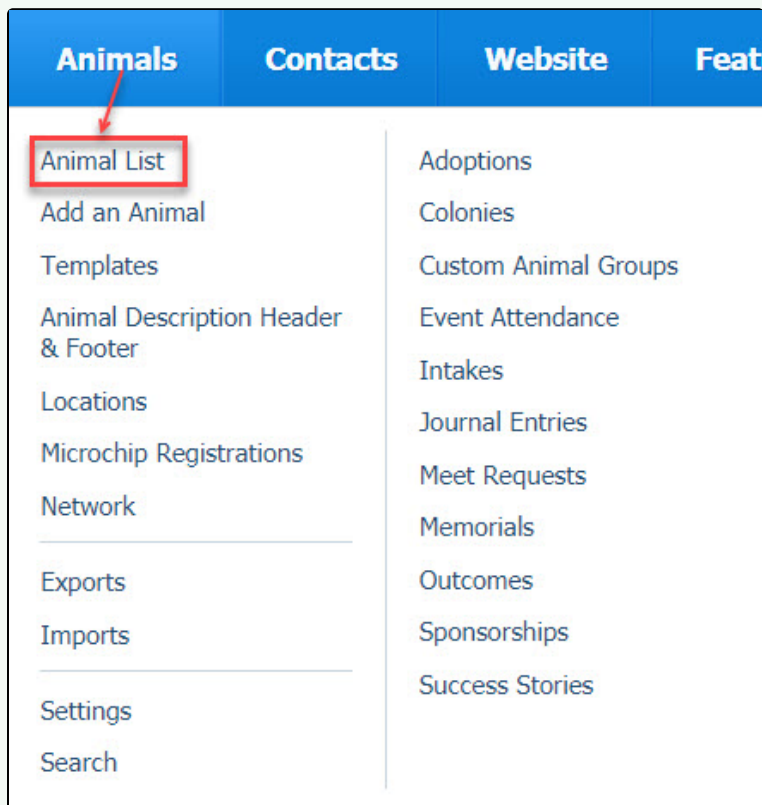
Animals Contacts Website Feat

Animal List
Add an Animal
Templates
Animal Description Header & Footer
Locations
Microchip Registrations
Network

Exports
Imports

Settings
Search

Adoptions
Colonies
Custom Animal Groups
Event Attendance
Intakes
Journal Entries
Meet Requests
Memorials
Outcomes
Sponsorships
Success Stories